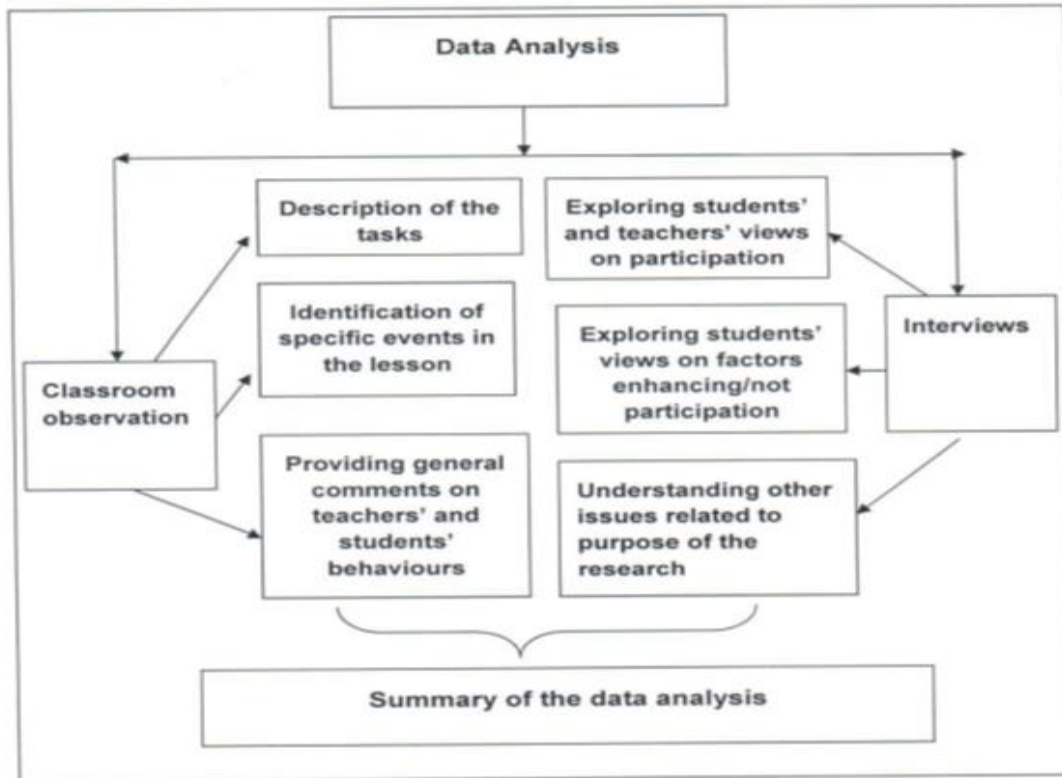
Data Analysis

Classroom observation

Description of the tasks

Identification of specific events in the lesson

Providing general comments on teachers' and students' behaviours

Interviews

Exploring students' and teachers' views on participation

Exploring students' views on factors enhancing/not participation

Understanding other issues related to purpose of the research

Summary of the data analysis